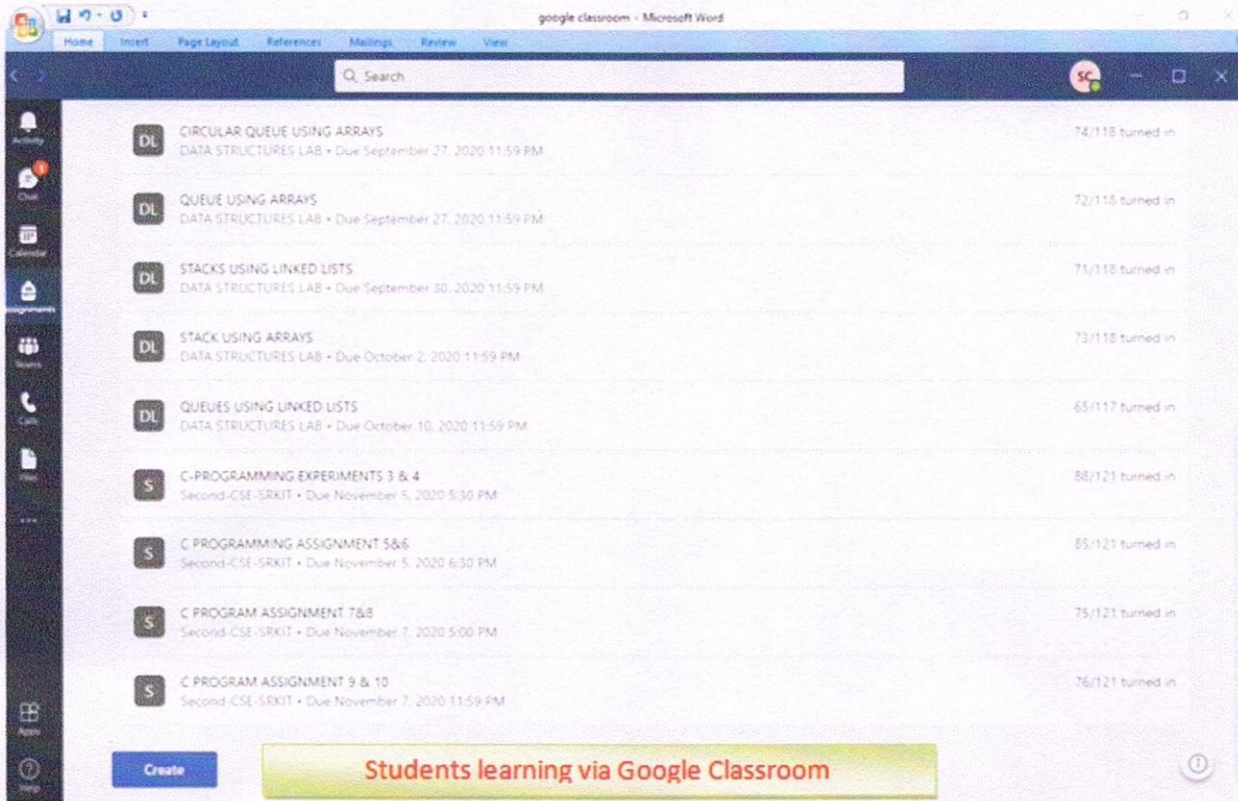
google classroom - Microsoft Word

Home Insert Page Layout References Mailings Review View

Search

SC

Activity
Chat
Calendar
Assignments
Teams
Calls
Files
...
Apps
Help

DL CIRCULAR QUEUE USING ARRAYS
DATA STRUCTURES LAB • Due September 27, 2020 11:59 PM
74/118 turned in

DL QUEUE USING ARRAYS
DATA STRUCTURES LAB • Due September 27, 2020 11:59 PM
72/118 turned in

DL STACKS USING LINKED LISTS
DATA STRUCTURES LAB • Due September 30, 2020 11:59 PM
71/118 turned in

DL STACK USING ARRAYS
DATA STRUCTURES LAB • Due October 2, 2020 11:59 PM
73/118 turned in

DL QUEUES USING LINKED LISTS
DATA STRUCTURES LAB • Due October 10, 2020 11:59 PM
65/117 turned in

S C-PROGRAMMING EXPERIMENTS 3 & 4
Second-CSE-SRKIT • Due November 5, 2020 5:30 PM
88/121 turned in

S C PROGRAMMING ASSIGNMENT 5&6
Second-CSE-SRKIT • Due November 5, 2020 6:30 PM
85/121 turned in

S C PROGRAM ASSIGNMENT 7&8
Second-CSE-SRKIT • Due November 7, 2020 5:00 PM
75/121 turned in

S C PROGRAM ASSIGNMENT 9 & 10
Second-CSE-SRKIT • Due November 7, 2020 11:59 PM
76/121 turned in

Create

Students learning via Google Classroom